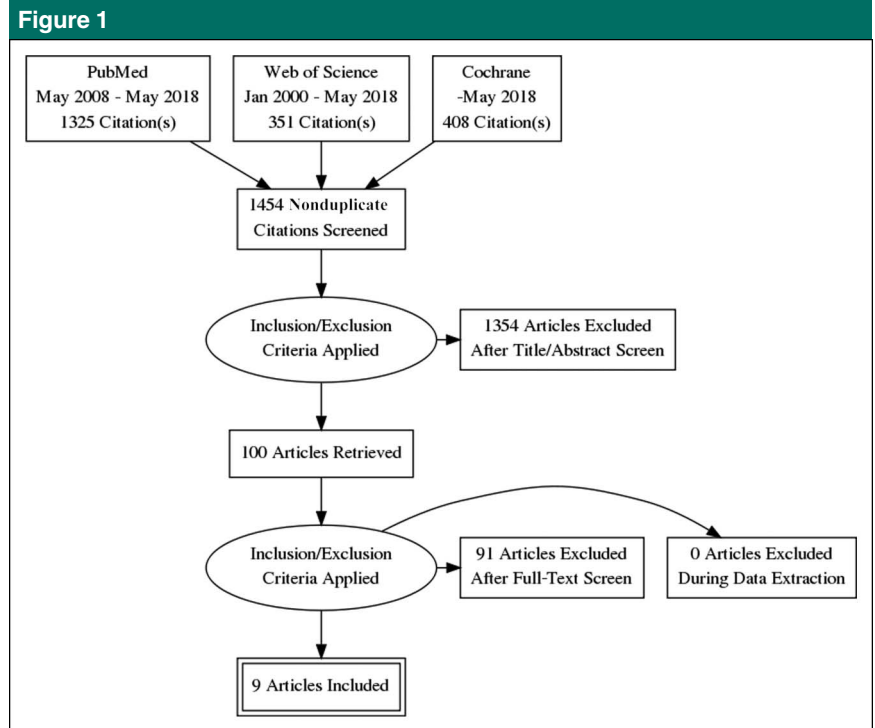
Figure 1

PubMed
May 2008 - May 2018
1325 Citation(s)

Web of Science
Jan 2000 - May 2018
351 Citation(s)

Cochrane
-May 2018
408 Citation(s)

1454 Nonduplicate
Citations Screened

Inclusion/Exclusion
Criteria Applied

1354 Articles Excluded
After Title/Abstract Screen

100 Articles Retrieved

Inclusion/Exclusion
Criteria Applied

91 Articles Excluded
After Full-Text Screen

0 Articles Excluded
During Data Extraction

9 Articles Included